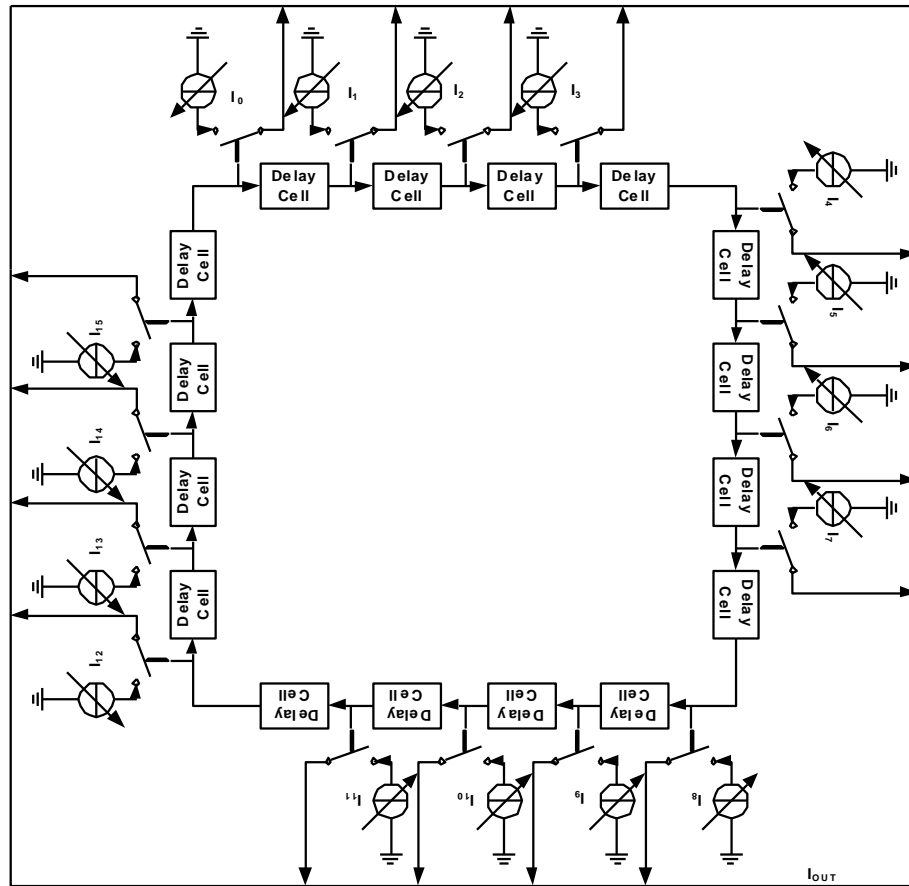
$I_0$ $I_1$ $I_2$ $I_3$

Delay Cell Delay Cell Delay Cell Delay Cell

$I_4$

Delay Cell

$I_5$

Delay Cell

$I_6$

Delay Cell

$I_7$

Delay Cell

Delay Cell Delay Cell Delay Cell Delay Cell

$I_{11}$ $I_{10}$ $I_9$ $I_8$

$I_{OUT}$

Delay Cell

$I_{15}$

Delay Cell

$I_{14}$

Delay Cell

$I_{13}$

Delay Cell

$I_{12}$